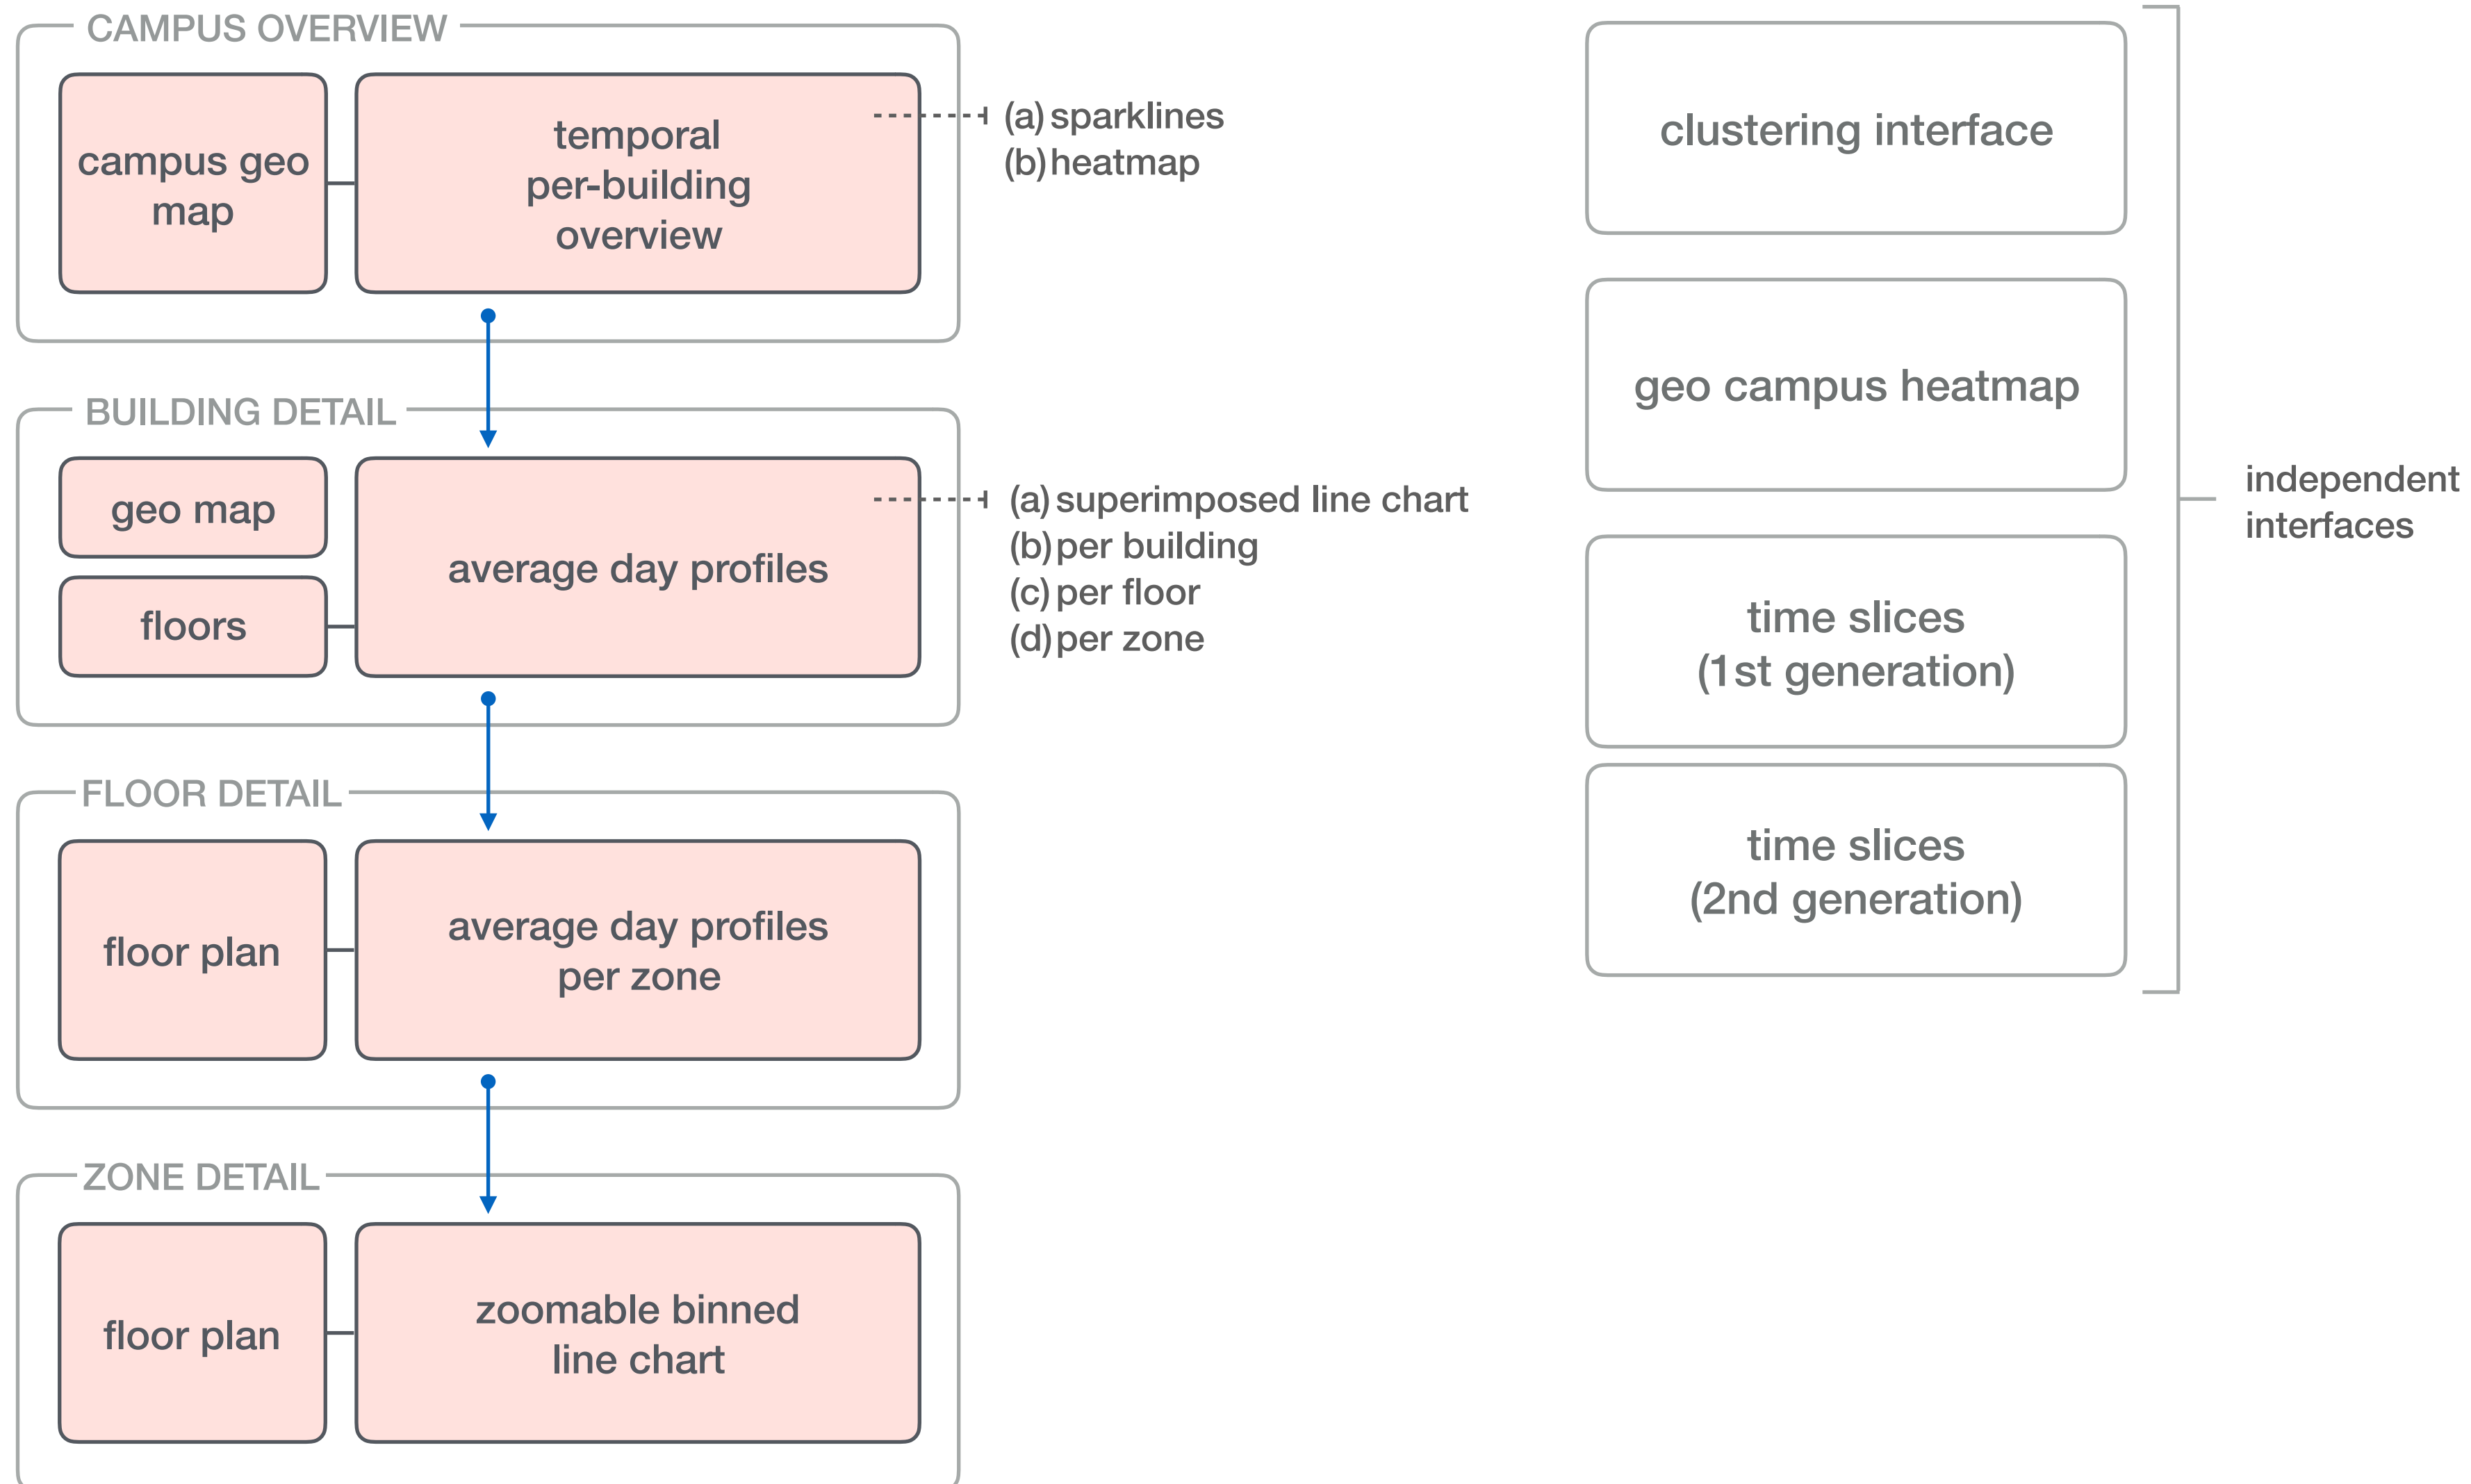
CAMPUS OVERVIEW

campus geo map

temporal per-building overview

(a) sparklines
(b) heatmap

BUILDING DETAIL

geo map

floors

average day profiles

(a) superimposed line chart
(b) per building
(c) per floor
(d) per zone

FLOOR DETAIL

floor plan

average day profiles per zone

ZONE DETAIL

floor plan

zoomable binned line chart

clustering interface

geo campus heatmap

time slices (1st generation)

time slices (2nd generation)

independent interfaces